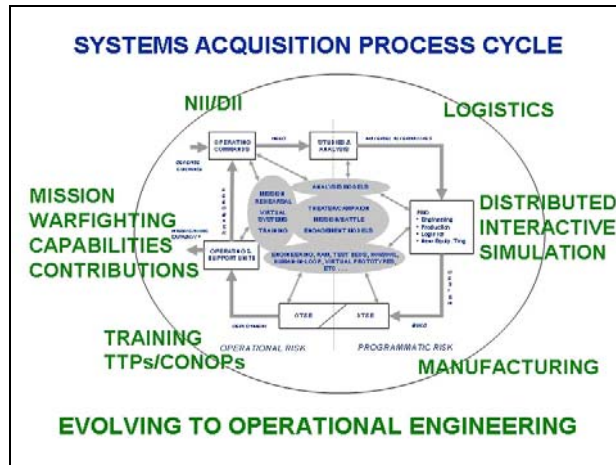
SYSTEMS ACQUISITION PROCESS CYCLE

NII/DII

LOGISTICS

MISSION WARFIGHTING CAPABILITIES CONTRIBUTIONS

DISTRIBUTED INTERACTIVE SIMULATION

TRAINING TTPs/CONOPs

MANUFACTURING

OPERATING COMMANDS

STUDIES & ANALYSIS

ANALYSIS MODELS

THEATER/CAMPAIGN MISSION/BATTLE ENGAGEMENT MODELS

MISSION REHEARSAL VIRTUAL SYSTEMS TRAINING

ENGINEERING, RAM, TEST BEDS, HWIL, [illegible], VIRTUAL PROTOTYPES, ETC . . .

OPERATIONS SUPPORT UNITS

RDD • Engineering • Production • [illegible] • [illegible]

OTEB

DTEB

OPERATIONAL RISK

PROGRAMMATIC RISK

EVOLVING TO OPERATIONAL ENGINEERING